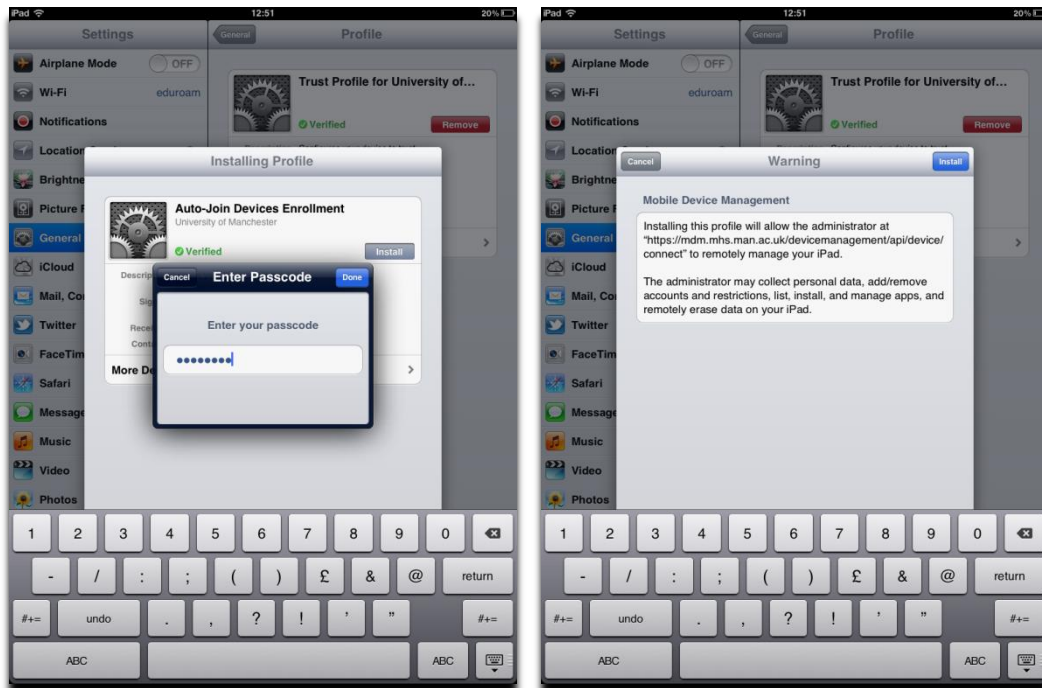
iPad 12:51 20%

Settings
General
Profile

Airplane Mode OFF
Wi-Fi eduroam
Notifications
Location
Brightne
Picture F
General
iCloud
Mail, Co
Twitter
FaceTim
Safari
Message
Music
Video
Photos

Trust Profile for University of...
Verified
Remove

Installing Profile

Auto-Join Devices Enrollment
University of Manchester
Verified
Install
Descrip
Sig
Recei
Conta
More De

Cancel
Enter Passcode
Done
Enter your passcode
••••••••

1 2 3 4 5 6 7 8 9 0
- / : ; ( ) £ & @ return
#+= undo . , ? ! ' " #+=
ABC ABC

iPad 12:51 20%

Settings
General
Profile

Airplane Mode OFF
Wi-Fi eduroam
Notifications
Location
Brightne
Picture F
General
iCloud
Mail, Co
Twitter
FaceTim
Safari
Message
Music
Video
Photos

Trust Profile for University of...
Verified
Remove

Cancel
Warning
Install

Mobile Device Management

Installing this profile will allow the administrator at "https://mdm.mhs.man.ac.uk/devicemanagement/api/device/connect" to remotely manage your iPad.

The administrator may collect personal data, add/remove accounts and restrictions, list, install, and manage apps, and remotely erase data on your iPad.

1 2 3 4 5 6 7 8 9 0
- / : ; ( ) £ & @ return
#+= undo . , ? ! ' " #+=
ABC ABC